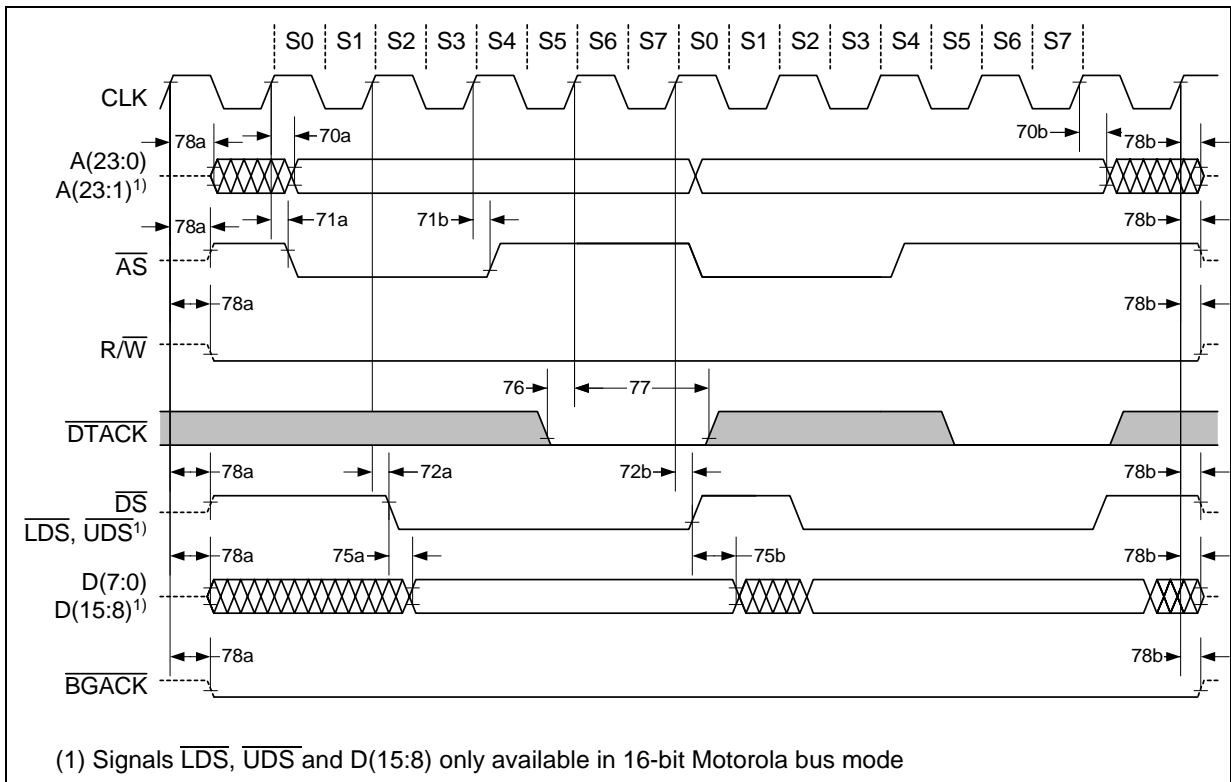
S0 S1 S2 S3 S4 S5 S6 S7 S0 S1 S2 S3 S4 S5 S6 S7

CLK

78a 70a 70b 78b

A(23:0)
A(23:1)$^{1)}$

78a 71a 71b 78b

$\overline{AS}$

78a 78b

R/$\overline{W}$

76 77

$\overline{DTACK}$

78a 72a 72b 78b

$\overline{DS}$
$\overline{LDS}$, $\overline{UDS}^{1)}$

78a 75a 75b 78b

D(7:0)
D(15:8)$^{1)}$

78a 78b

$\overline{BGACK}$

(1) Signals $\overline{LDS}$, $\overline{UDS}$ and D(15:8) only available in 16-bit Motorola bus mode